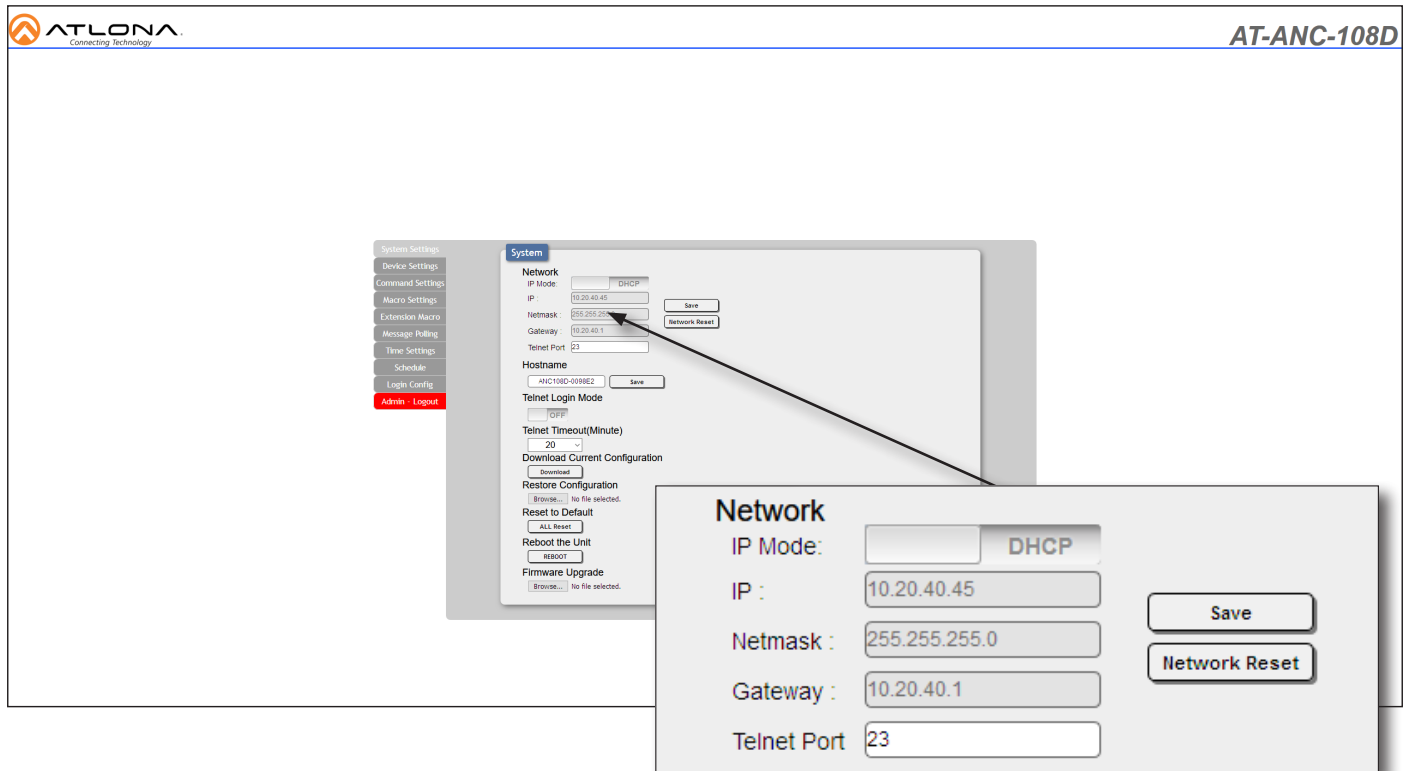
ATLONA
Connecting Technology

AT-ANC-108D

System Settings
Device Settings
Command Settings
Macro Settings
Extension Macro
Message Polling
Time Settings
Schedule
Login Config
Admin - Logout

System

Network
IP Mode: DHCP
IP : 10.20.40.45
Netmask : 255.255.255.0
Gateway : 10.20.40.1
Telnet Port 23
Save
Network Reset

Hostname
ANC108D-0098E2 Save

Telnet Login Mode
OFF

Telnet Timeout(Minute)
20

Download Current Configuration
Download

Restore Configuration
Browse... No file selected.

Reset to Default
ALL Reset

Reboot the Unit
REBOOT

Firmware Upgrade
Browse... No file selected.

Network
IP Mode: DHCP
IP : 10.20.40.45
Netmask : 255.255.255.0
Gateway : 10.20.40.1
Telnet Port 23
Save
Network Reset